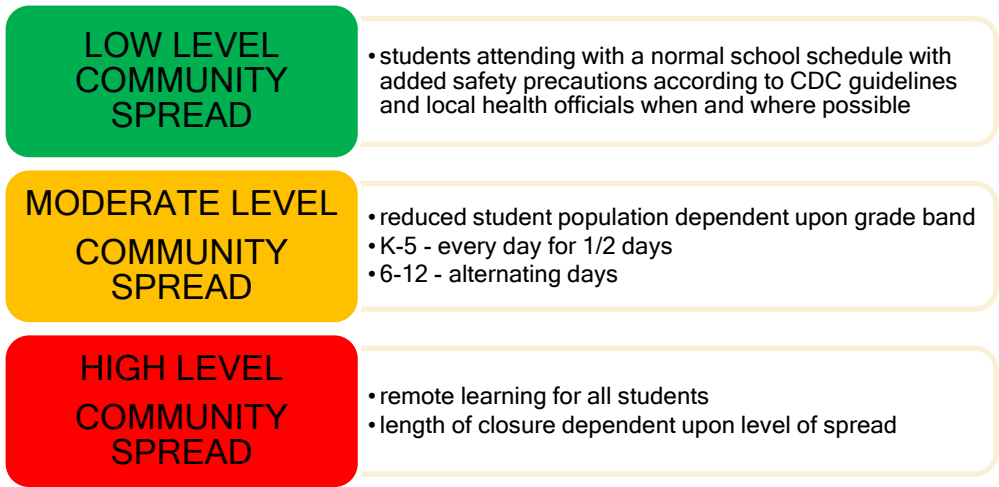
LOW LEVEL COMMUNITY SPREAD

• students attending with a normal school schedule with added safety precautions according to CDC guidelines and local health officials when and where possible

MODERATE LEVEL COMMUNITY SPREAD

• reduced student population dependent upon grade band
• K-5 - every day for 1/2 days
• 6-12 - alternating days

HIGH LEVEL COMMUNITY SPREAD

• remote learning for all students
• length of closure dependent upon level of spread